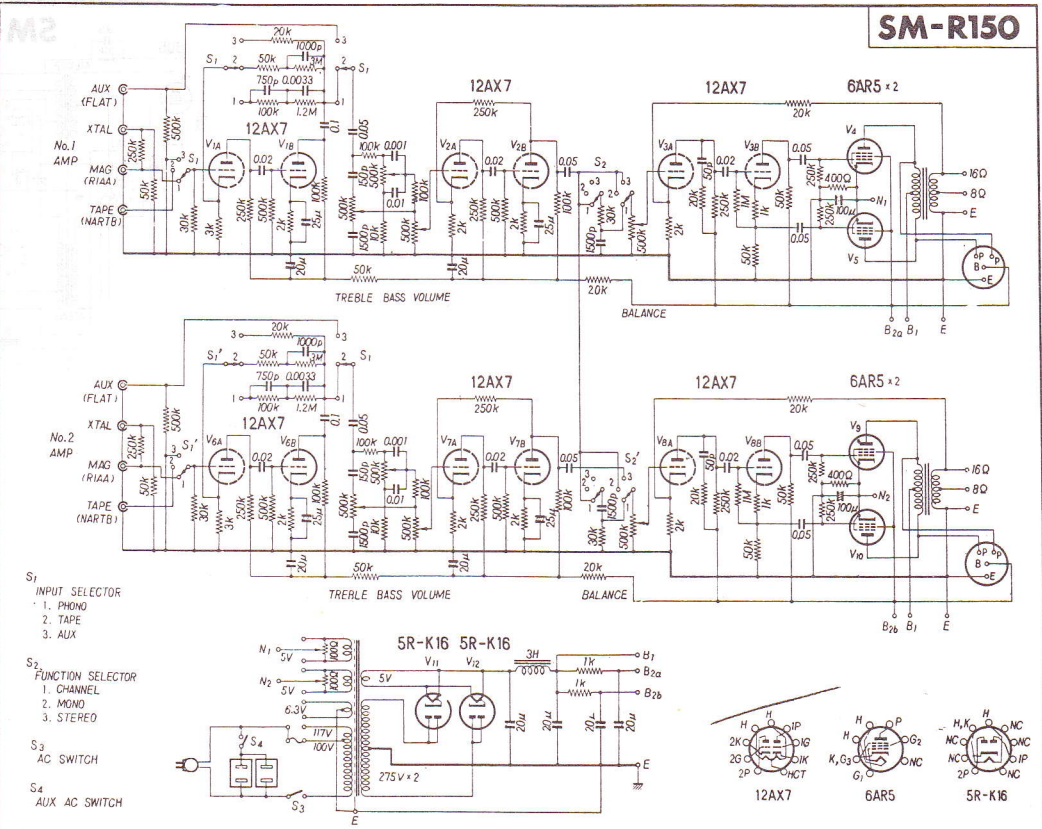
SM-R150

AUX (FLAT)
XTAL
No.1 AMP
MAG (RIAA)
TAPE (NARTB)
500k
250k
50k
30k
3k
$S_1$
3
2
1
20k
1000p
50k
3M
750p
0.0033
100k
1.2M
$S_1$
12AX7
$V_{1A}$
$V_{1B}$
0.02
250k
500k
2k
25μ
100k
0.1
0.05
100k
0.001
150k
500k
0.01
100k
500k
1500p
10k
500k
20μ
12AX7
250k
$V_{2A}$
$V_{2B}$
0.02
2k
250k
500k
2k
25μ
100k
0.05
$S_2$
1500p
30k
500k
12AX7
20k
6AR5 ×2
$V_{3A}$
$V_{3B}$
0.02
50p
20k
250k
2k
1M
1k
500k
0.05
250k
400Ω
250k
100μ
50k
0.05
$V_4$
$V_5$
$N_1$
16Ω
8Ω
E
B
P
P
E
50k
TREBLE BASS VOLUME
20k
BALANCE
$B_{2a}$ $B_1$ E

AUX (FLAT)
XTAL
No.2 AMP
MAG (RIAA)
TAPE (NARTB)
$S_1'$
20k
1000p
50k
3M
750p
0.0033
100k
1.2M
$S_1$
12AX7
$V_{6A}$
$V_{6B}$
0.02
12AX7
250k
$V_{7A}$
$V_{7B}$
0.02
0.05
$S_2'$
12AX7
20k
6AR5 ×2
$V_{8A}$
$V_{8B}$
$V_9$
$V_{10}$
400Ω
100μ
$N_2$
16Ω
8Ω
E
50k
TREBLE BASS VOLUME
20k
BALANCE
$B_{2b}$ $B_1$ E

$S_1$
INPUT SELECTOR
1. PHONO
2. TAPE
3. AUX

$S_2$
FUNCTION SELECTOR
1. CHANNEL
2. MONO
3. STEREO

$S_3$
AC SWITCH

$S_4$
AUX AC SWITCH

$N_1$
5V
100
$N_2$
5V
100
6.3V
117V
100V
$S_4$
$S_3$
5R-K16 5R-K16
$V_{11}$ $V_{12}$
5V
275V ×2
E
3H
1k
1k
20μ
20μ
20μ
20μ
$B_1$
$B_{2a}$
$B_{2b}$
E

H H IP 2K IG 2G IK 2P HCT
12AX7
H P H $G_2$ K,$G_3$ $G_1$ NC
6AR5
H,K H NC NC NC NC IP 2P NC
5R-K16